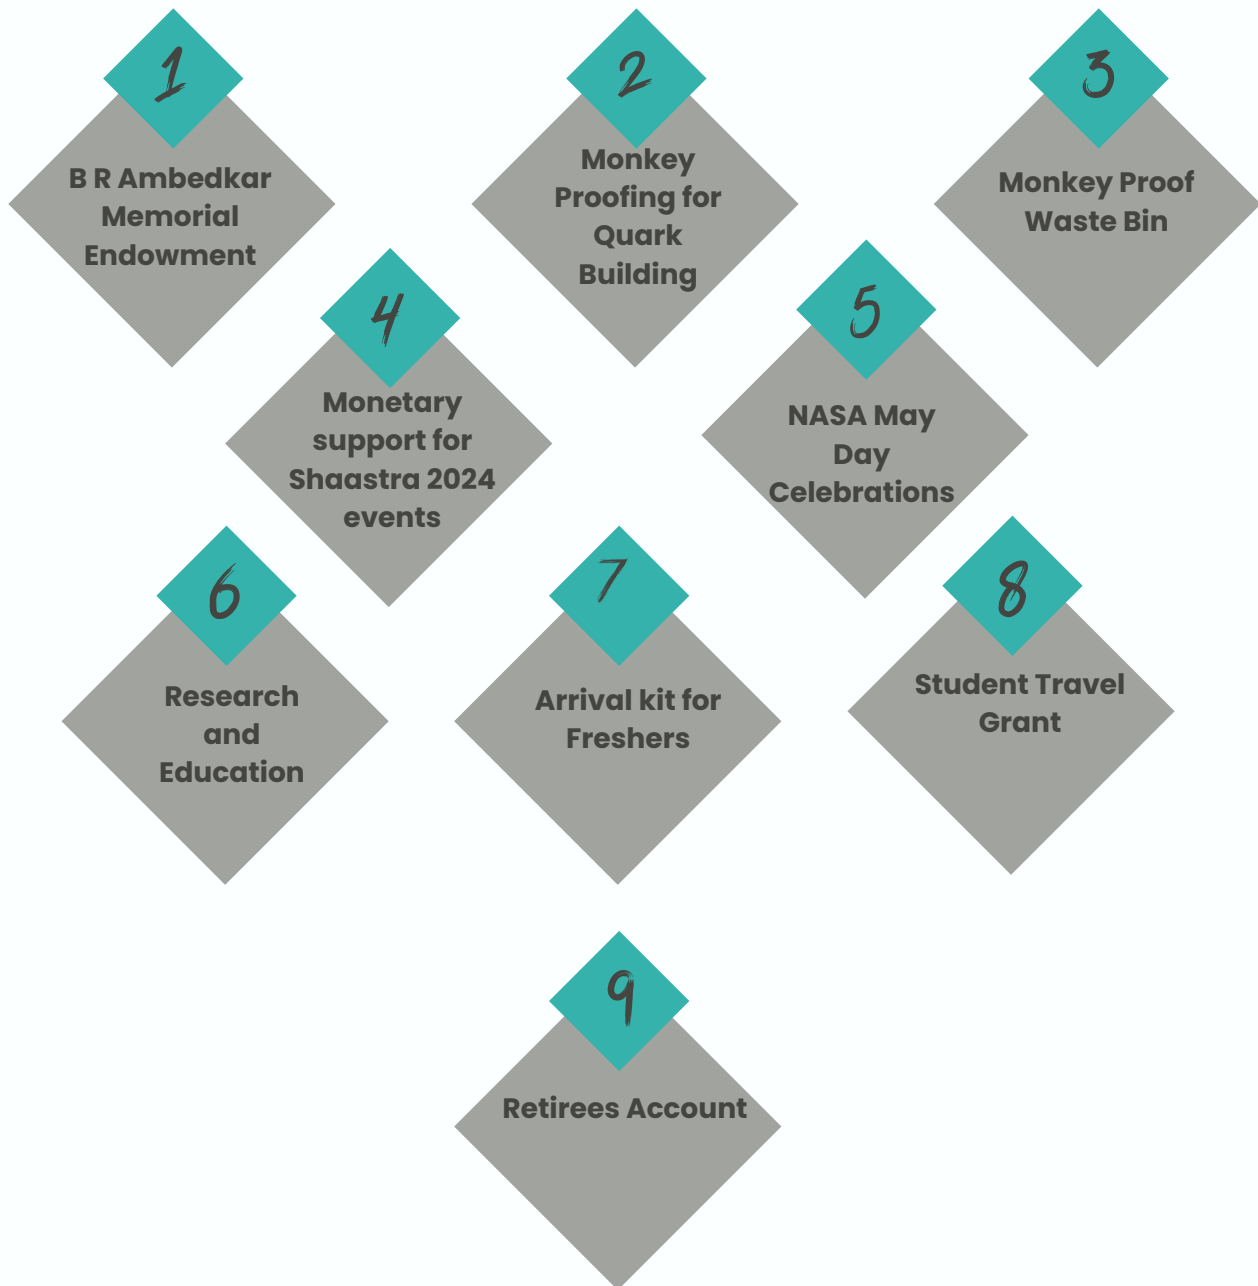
1
B R Ambedkar Memorial Endowment

2
Monkey Proofing for Quark Building

3
Monkey Proof Waste Bin

4
Monetary support for Shaastra 2024 events

5
NASA May Day Celebrations

6
Research and Education

7
Arrival kit for Freshers

8
Student Travel Grant

9
Retirees Account